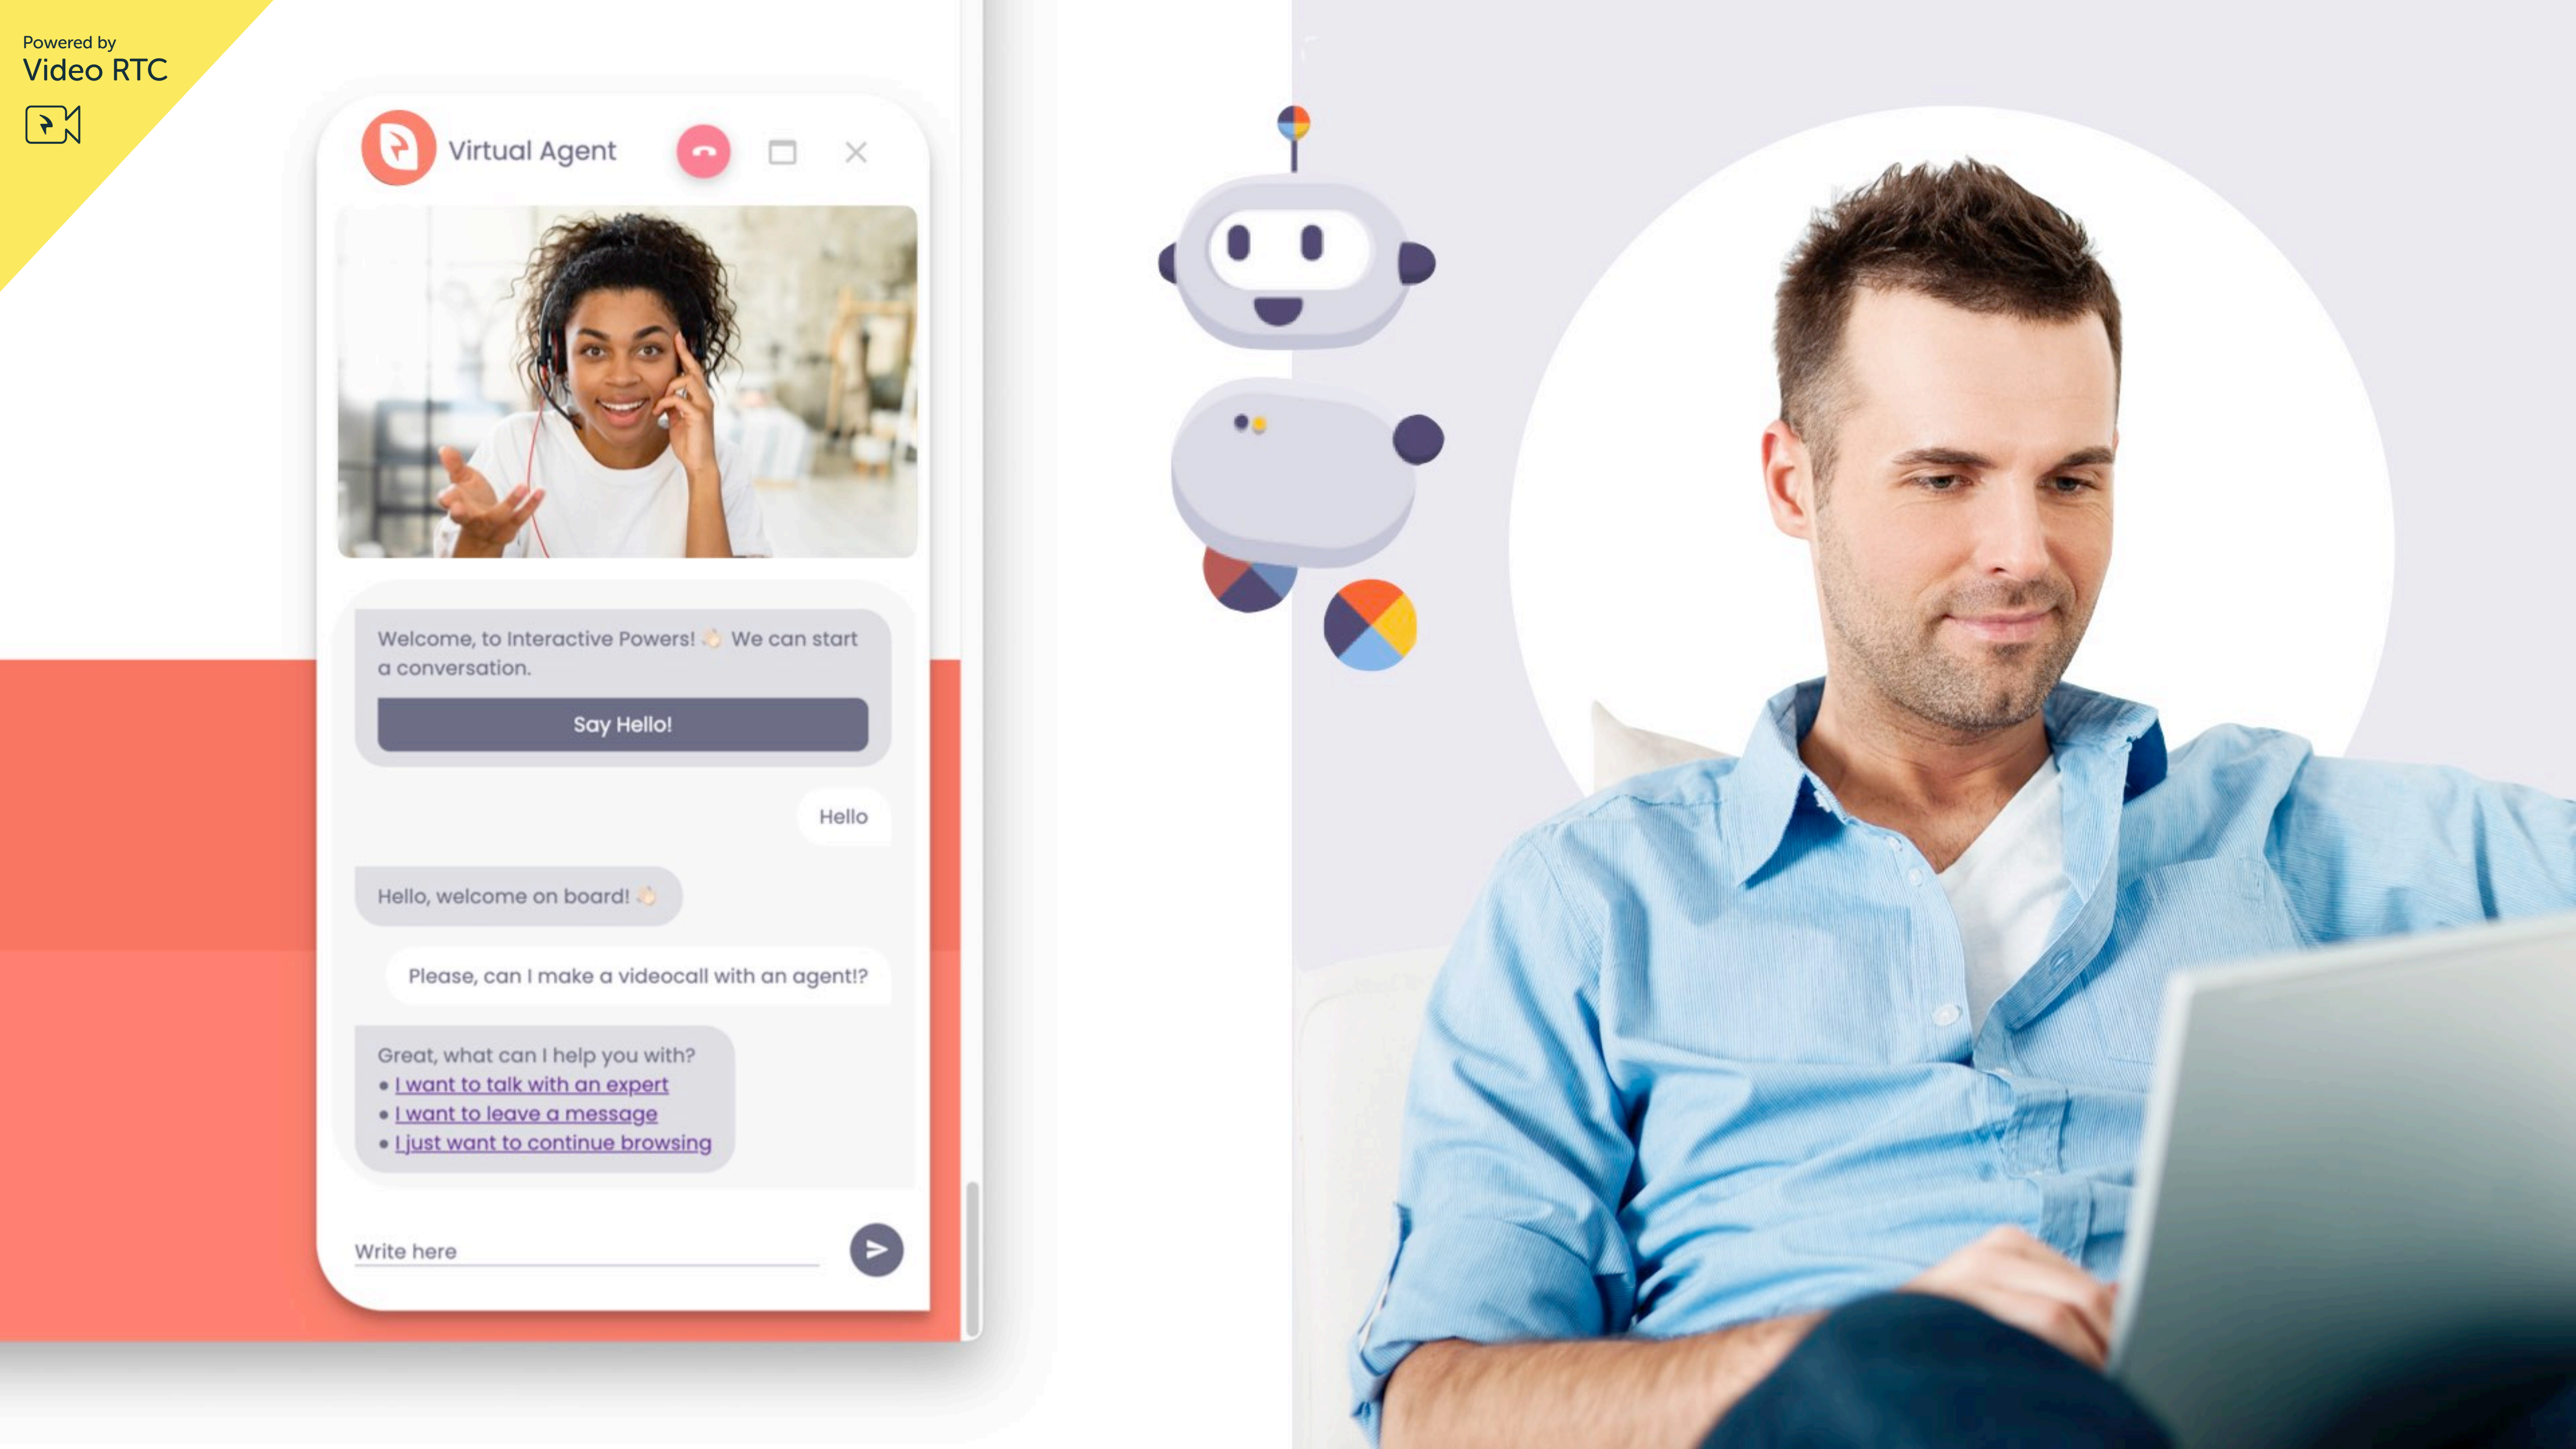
Powered by
Video RTC

Virtual Agent

Welcome, to Interactive Powers! 👋 We can start a conversation.

Say Hello!

Hello

Hello, welcome on board! 👋

Please, can I make a videocall with an agent!?

Great, what can I help you with?
• I want to talk with an expert
• I want to leave a message
• I just want to continue browsing

Write here